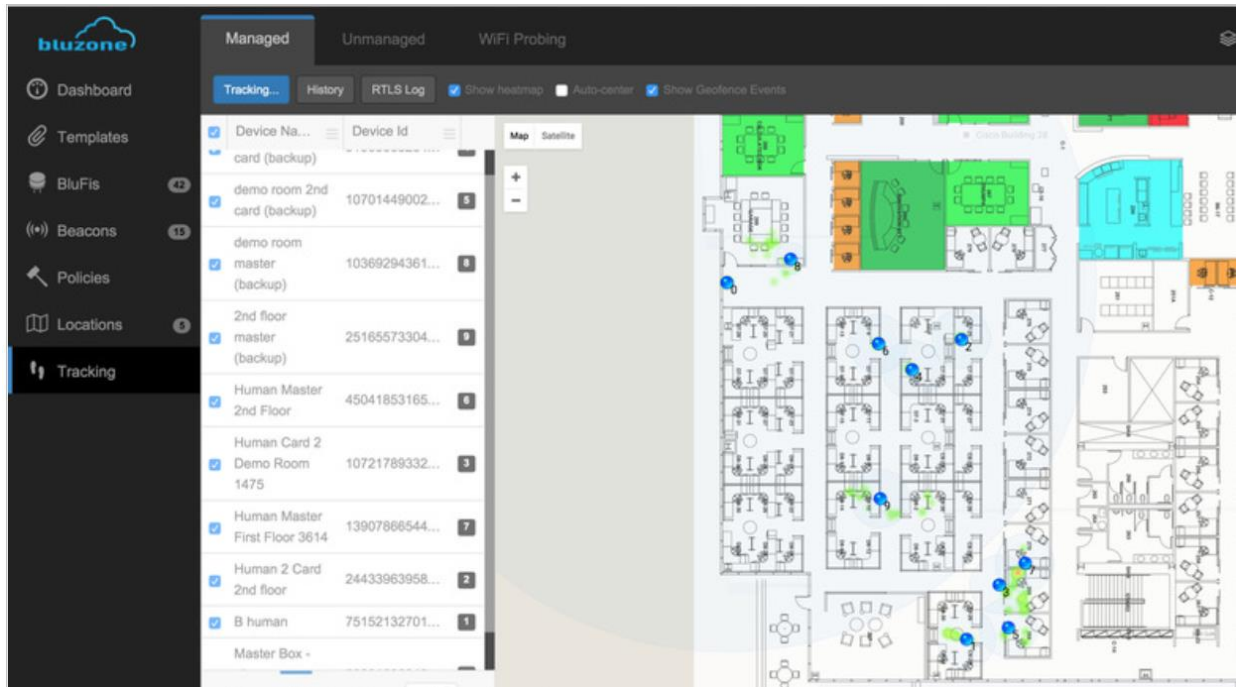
bluzone

Dashboard
Templates
BluFis 42
Beacons 15
Policies
Locations 5
Tracking

Managed
Unmanaged
WiFi Probing

Tracking...
History
RTLS Log
Show heatmap
Auto-center
Show Geofence Events

| Device Na... | Device Id | |
|---|---|---|
| card (backup) | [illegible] | |
| demo room 2nd card (backup) | 10701449002... | 5 |
| demo room master (backup) | 10369294361... | 8 |
| 2nd floor master (backup) | 25165573304... | 9 |
| Human Master 2nd Floor | 45041853165... | 6 |
| Human Card 2 Demo Room 1475 | 10721789332... | 3 |
| Human Master First Floor 3614 | 13907866544... | 7 |
| Human 2 Card 2nd floor | 24433963958... | 2 |
| B human | 75152132701... | 1 |
| Master Box - | | |

Map
Satellite
+
−

8
0
6
2
4
9
7
3
5
1